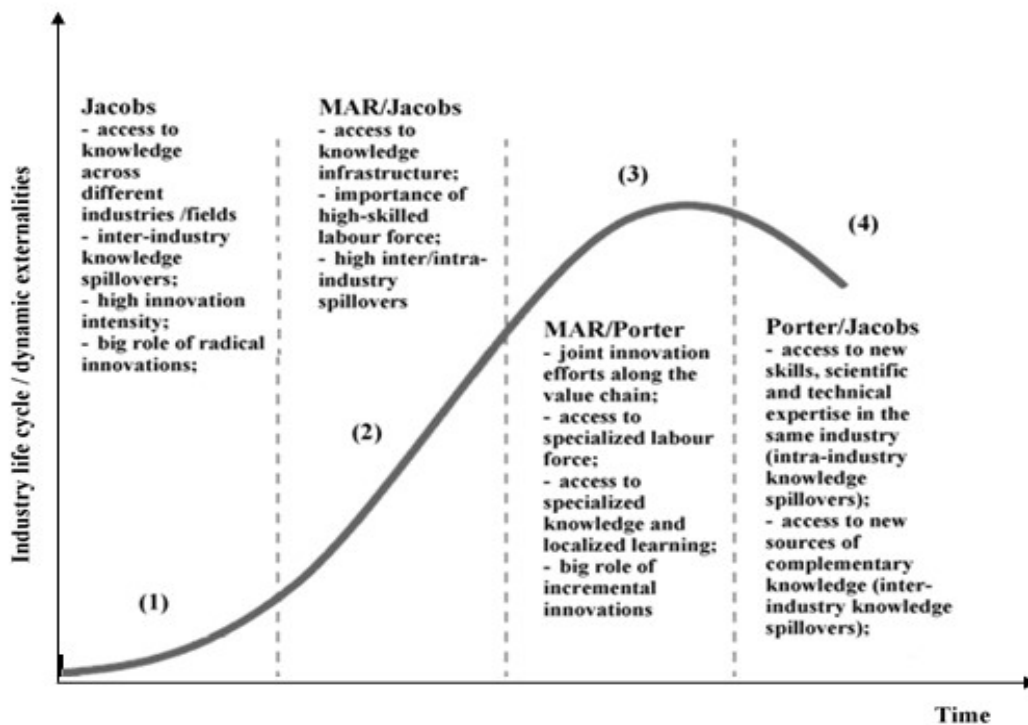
Industry life cycle / dynamic externalities

Jacobs
- access to knowledge across different industries /fields
- inter-industry knowledge spillovers;
- high innovation intensity;
- big role of radical innovations;

MAR/Jacobs
- access to knowledge infrastructure;
- importance of high-skilled labour force;
- high inter/intra-industry spillovers

(3)

(4)

MAR/Porter
- joint innovation efforts along the value chain;
- access to specialized labour force;
- access to specialized knowledge and localized learning;
- big role of incremental innovations

Porter/Jacobs
- access to new skills, scientific and technical expertise in the same industry (intra-industry knowledge spillovers);
- access to new sources of complementary knowledge (inter-industry knowledge spillovers);

(2)

(1)

Time